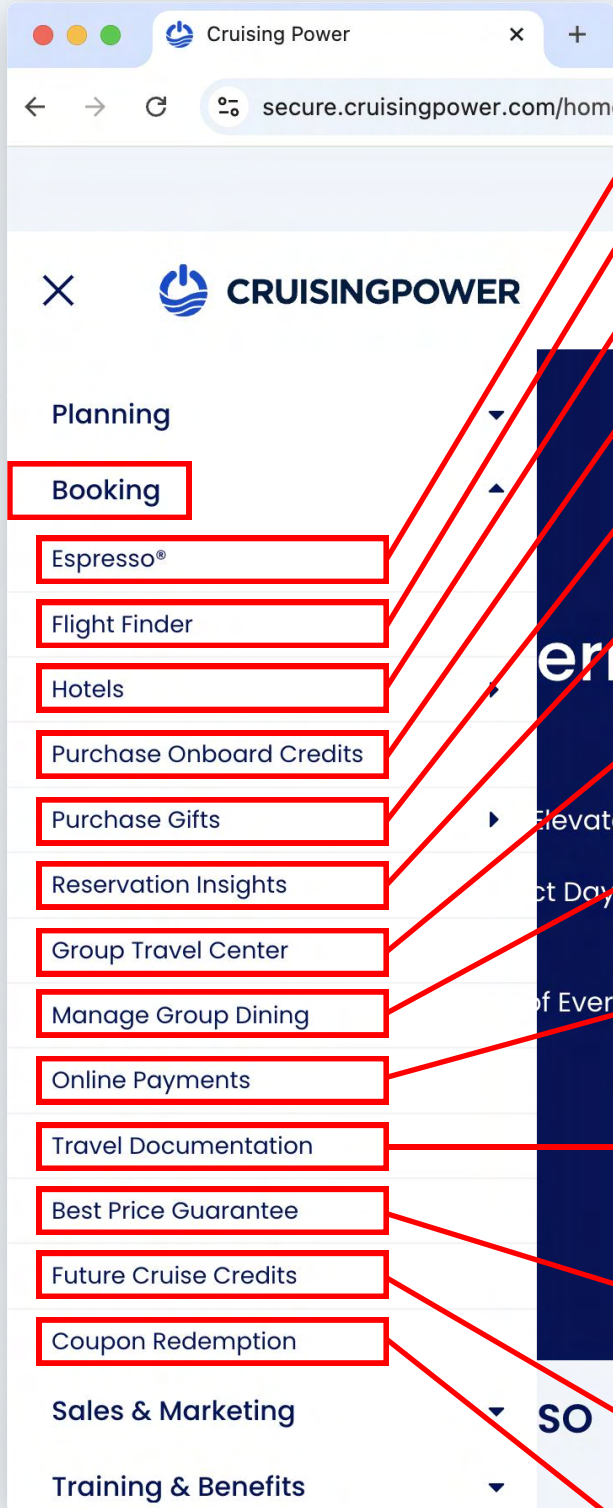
Cruising Power ×  +

secure.cruisingpower.com/hom

CRUISINGPOWER

Planning

Booking

Espresso®

Flight Finder

Hotels

Purchase Onboard Credits

Purchase Gifts

Reservation Insights

Group Travel Center

Manage Group Dining

Online Payments

Travel Documentation

Best Price Guarantee

Future Cruise Credits

Coupon Redemption

Sales & Marketing

Training & Benefits

er

Elevat

ct Day

f Even

SO